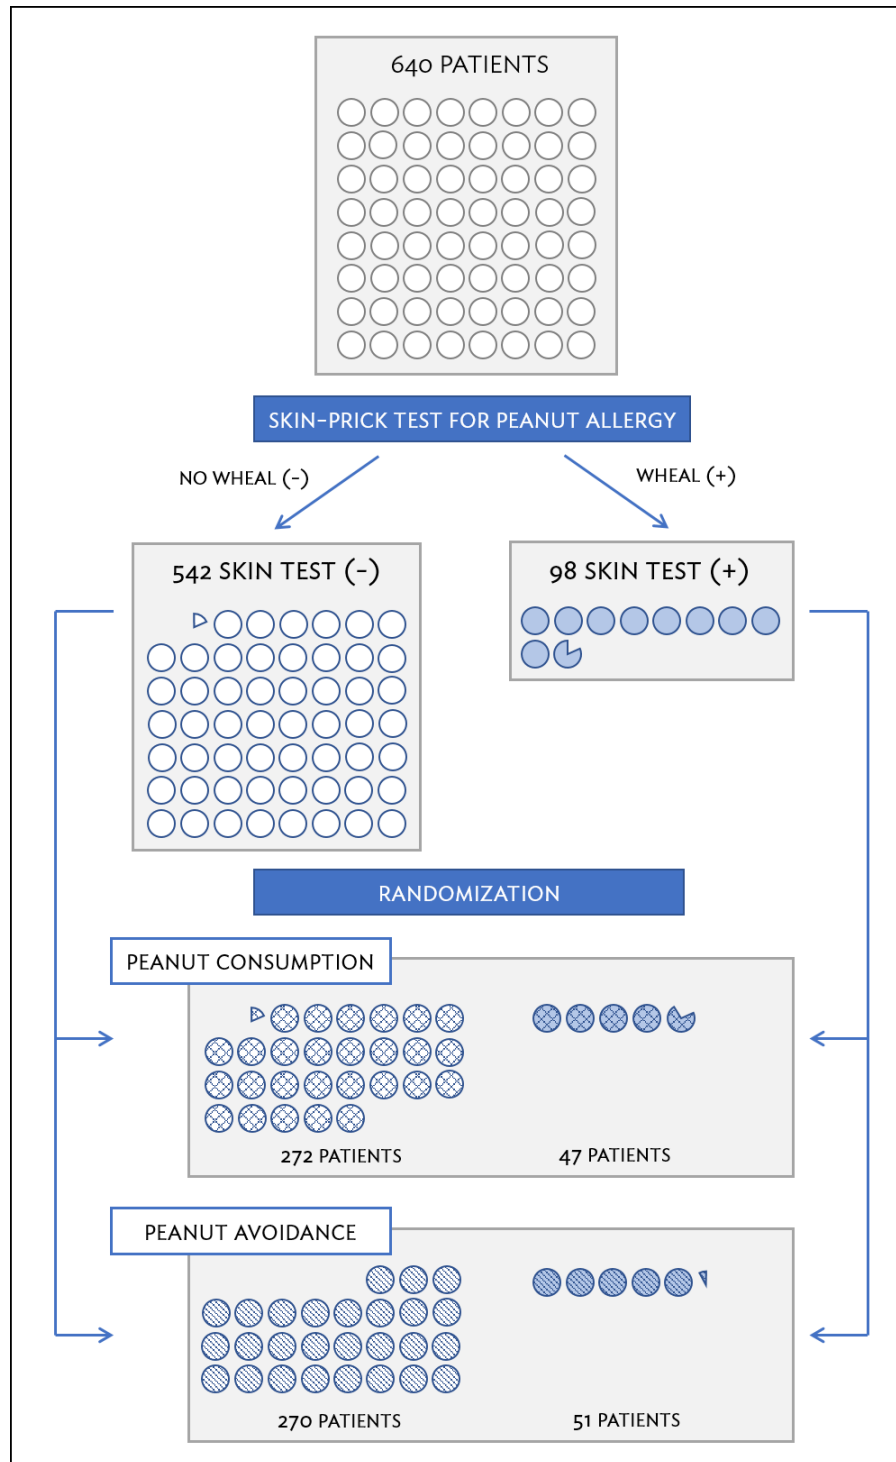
640 PATIENTS

SKIN-PRICK TEST FOR PEANUT ALLERGY

NO WHEAL (-)

WHEAL (+)

542 SKIN TEST (-)

98 SKIN TEST (+)

RANDOMIZATION

PEANUT CONSUMPTION

272 PATIENTS

47 PATIENTS

PEANUT AVOIDANCE

270 PATIENTS

51 PATIENTS